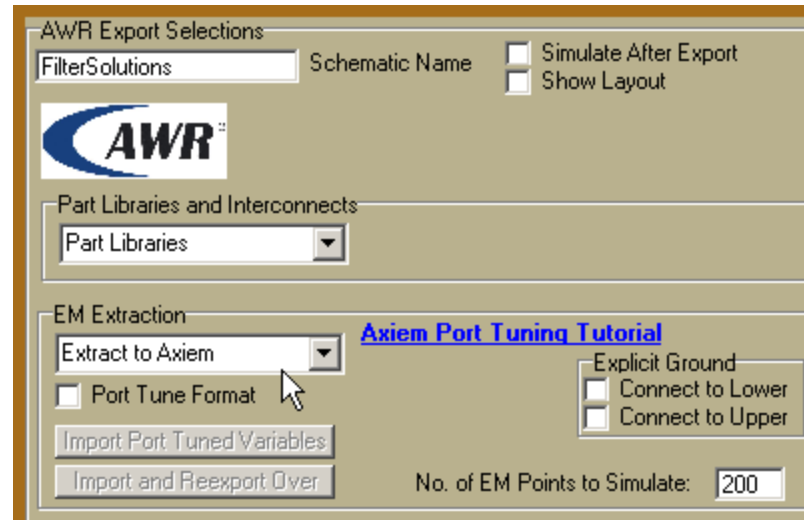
AWR Export Selections
FilterSolutions
Schematic Name
Simulate After Export
Show Layout
AWR
Part Libraries and Interconnects
Part Libraries
EM Extraction
Extract to Axiem
Axiem Port Tuning Tutorial
Port Tune Format
Explicit Ground
Connect to Lower
Connect to Upper
Import Port Tuned Variables
Import and Reexport Over
No. of EM Points to Simulate:
200